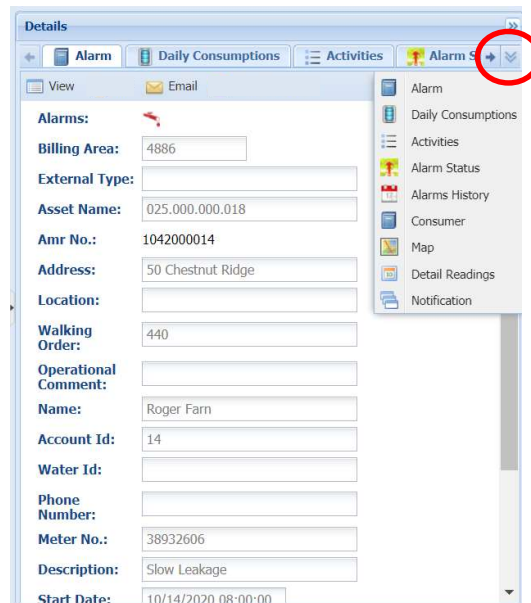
Details

Alarm | Daily Consumptions | Activities | Alarm S

View
Email

Alarms:
Billing Area: 4886
External Type:
Asset Name: 025.000.000.018
Amr No.: 1042000014
Address: 50 Chestnut Ridge
Location:
Walking Order: 440
Operational Comment:
Name: Roger Farn
Account Id: 14
Water Id:
Phone Number:
Meter No.: 38932606
Description: Slow Leakage
Start Date: 10/14/2020 08:00:00

Alarm
Daily Consumptions
Activities
Alarm Status
Alarms History
Consumer
Map
Detail Readings
Notification